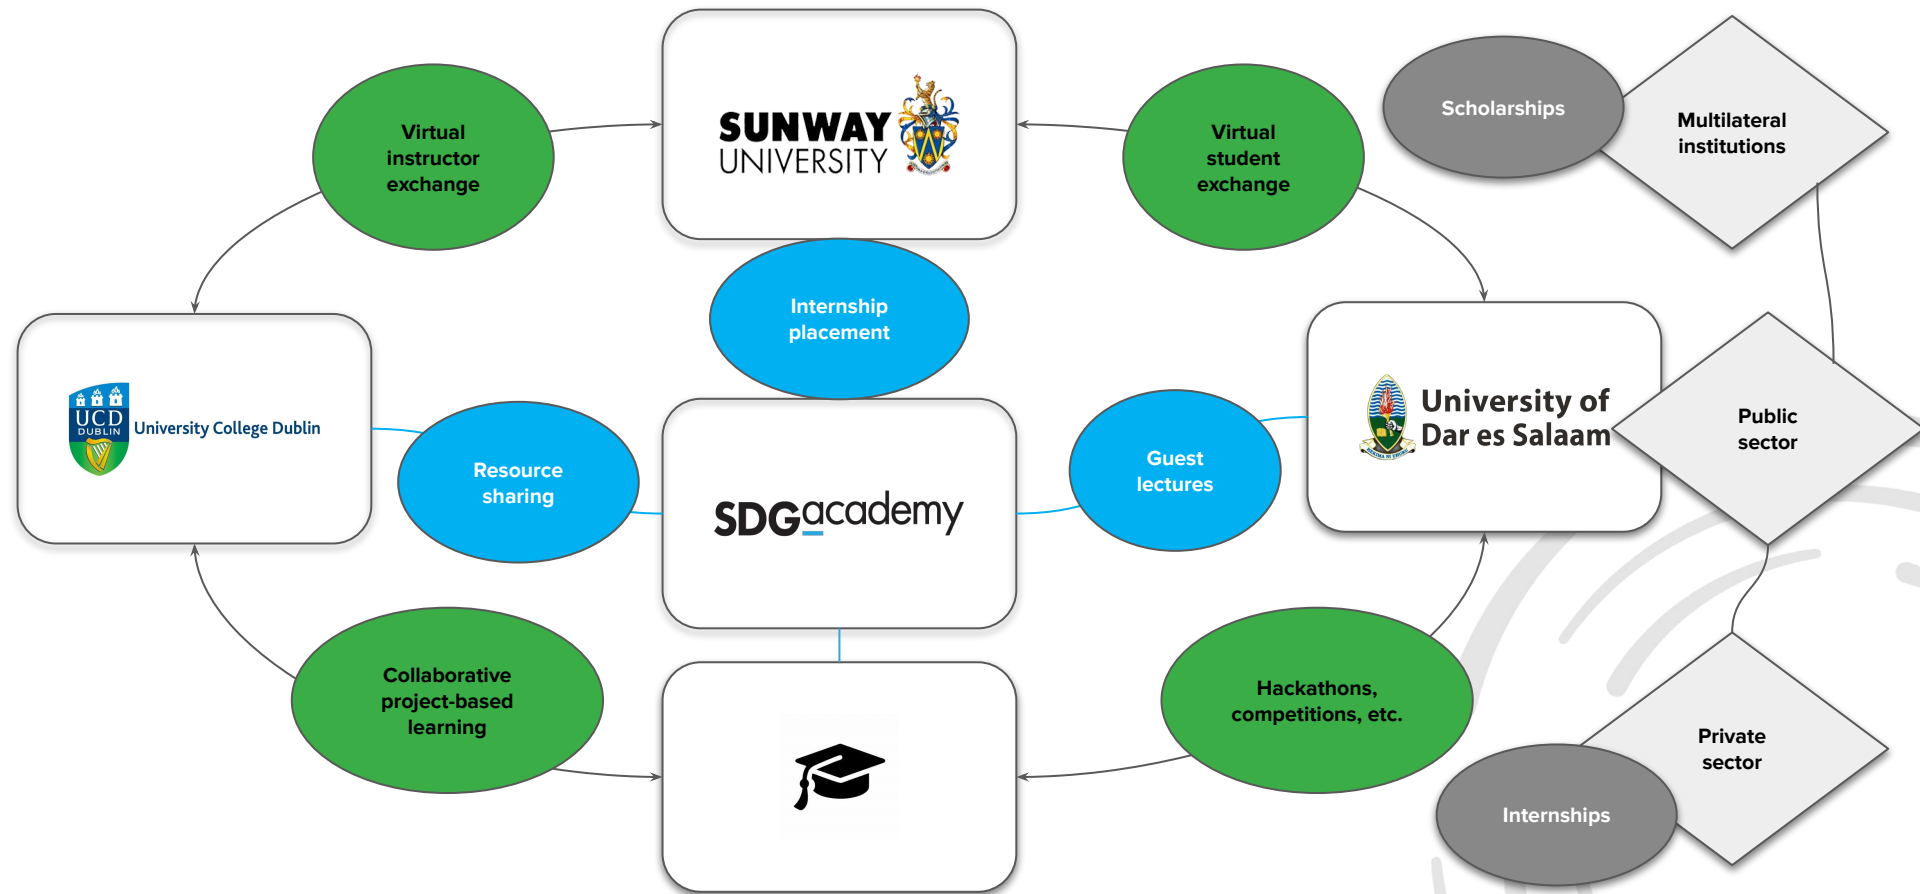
Virtual instructor exchange

SUNWAY UNIVERSITY

Virtual student exchange

Scholarships

Multilateral institutions

Internship placement

UCD DUBLIN University College Dublin

Resource sharing

SDGacademy

Guest lectures

University of Dar es Salaam

Public sector

Collaborative project-based learning

Hackathons, competitions, etc.

Private sector

Internships